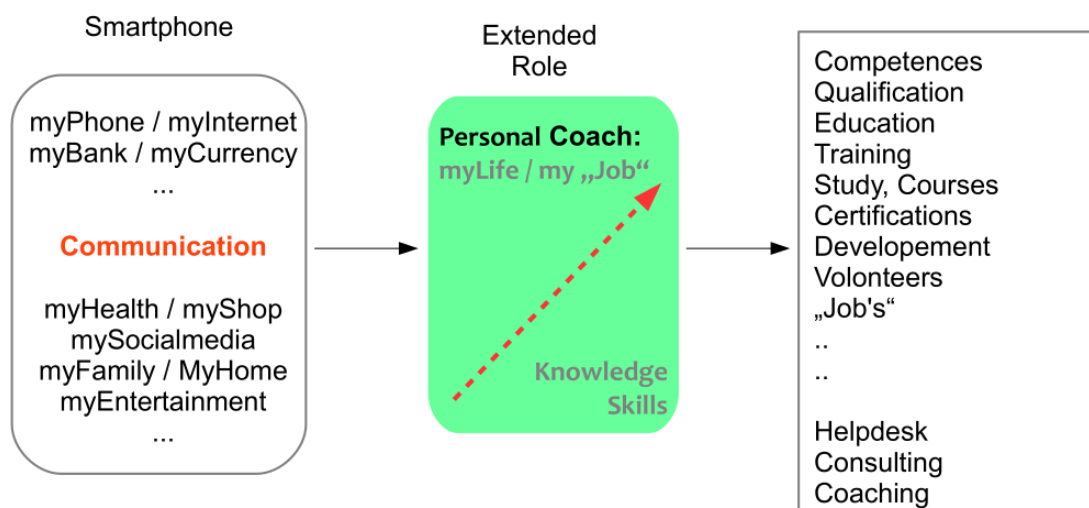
Smartphone

myPhone / myInternet
myBank / myCurrency
...

Communication

myHealth / myShop
mySocialmedia
myFamily / MyHome
myEntertainment
...

Extended
Role

Personal Coach:
myLife / my „Job“

Knowledge
Skills

Competences
Qualification
Education
Training
Study, Courses
Certifications
Developement
Volonteers
„Job's“
..
..

Helpdesk
Consulting
Coaching